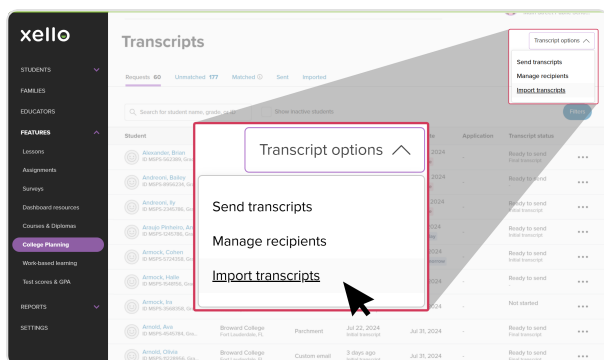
xello

STUDENTS
FAMILIES
EDUCATORS
FEATURES
Lessons
Assignments
Surveys
Dashboard resources
Courses & Diplomas
College Planning
Work-based learning
Test scores & GPA
REPORTS
SETTINGS

Transcripts

Requests 60 Unmatched 177 Matched Sent Imported

Search for student name, grade, or ID
Show inactive students
Filters

Student
Application
Transcript status

Alexander, Brian
Anderson, Bailey
Andrson, Ily
Araujo Pinheiro, Ana
Armock, Calvin
Armock, Halle
Armock, Ira
Arnold, Ava
Arnold, Olivia

Ready to send
Final transcript
Ready to send
Initial transcript
Ready to send
Final transcript
Ready to send
Final transcript
Ready to send
Initial transcript
Ready to send
Final transcript
Not started
Ready to send
Initial transcript
Ready to send
Initial transcript

Broward College
Fort Lauderdale, FL
Parchment
Jul 22, 2024
Initial transcript
Jul 31, 2024

Broward College
Fort Lauderdale, FL
Custom email
3 days ago
Initial transcript
Jul 31, 2024

Transcript options
Send transcripts
Manage recipients
Import transcripts

Transcript options
Send transcripts
Manage recipients
Import transcripts